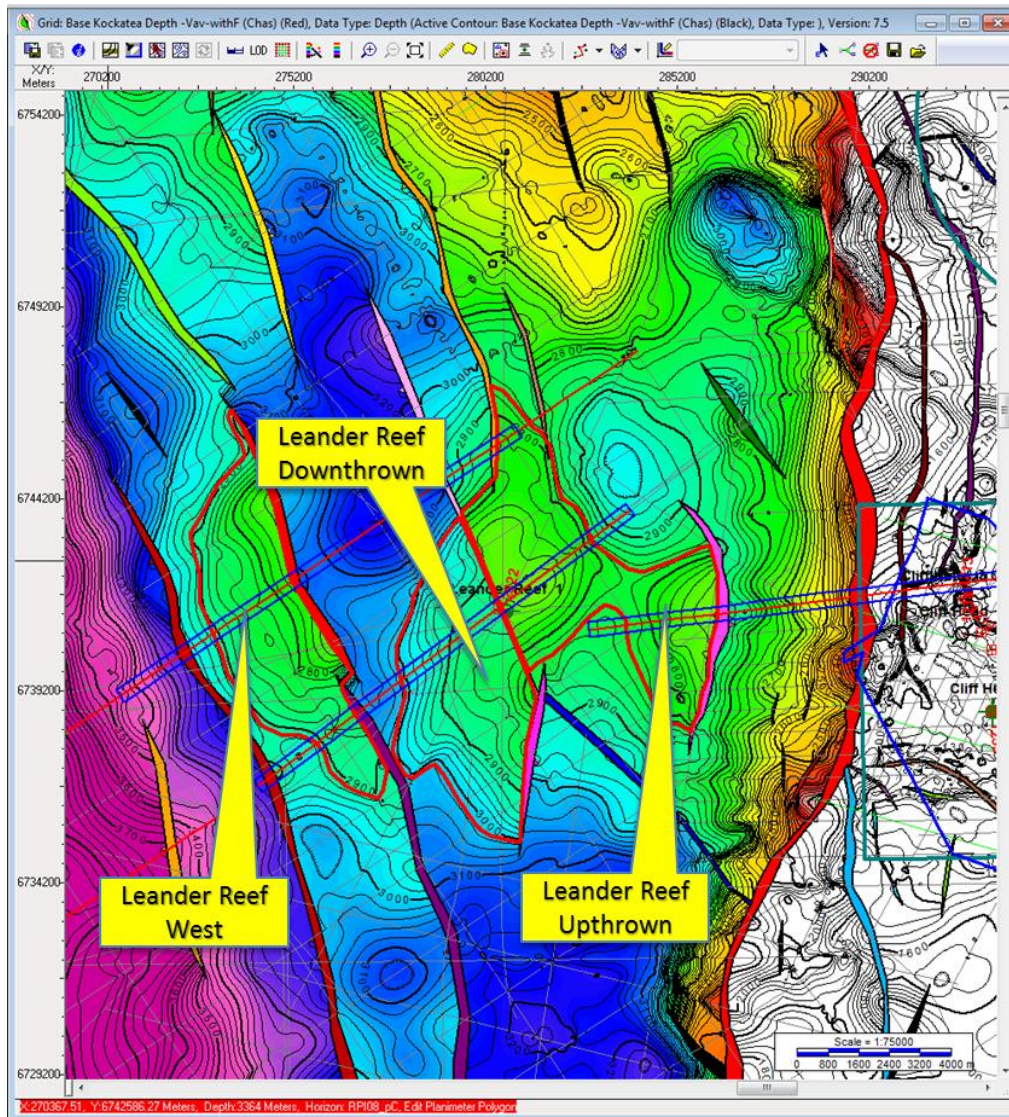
Grid: Base Kockatea Depth -Vav-withF (Chas) (Red), Data Type: Depth (Active Contour: Base Kockatea Depth -Vav-withF (Chas) (Black), Data Type: ), Version: 7.5

LOD

X/Y: Meters

270200

275200

280200

285200

290200

6754200

6749200

6744200

6739200

6734200

6729200

2500

2600

2700

2800

2900

3000

3100

Leander Reef Downthrown

Leander Reef 1

Leander Reef West

Leander Reef Upthrown

Cliff He

Scale = 1:75000

0 800 1600 2400 3200 4000 m

X:270367.51, Y:6742586.27 Meters, Depth:3364 Meters, Horizon: RPI08_pC, Edit Planimeter Polygon